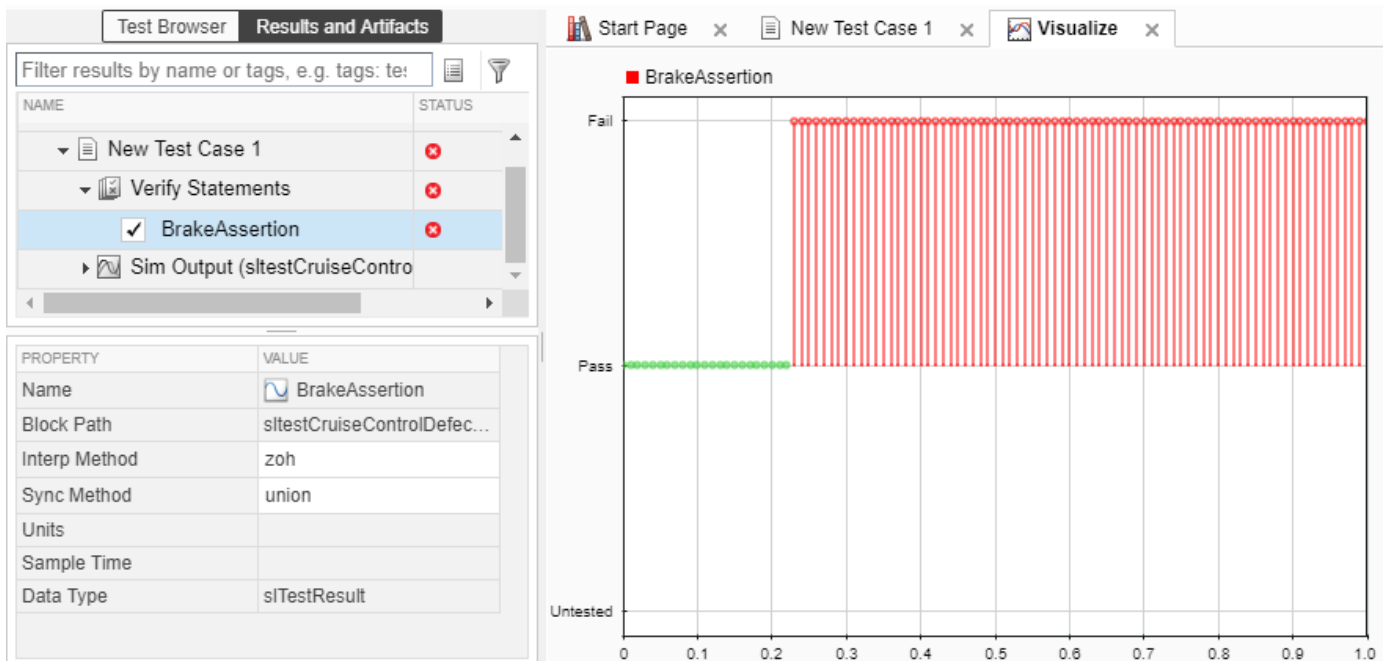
Test Browser | Results and Artifacts

Filter results by name or tags, e.g. tags: tes

| NAME | STATUS |
|---|---|
| New Test Case 1 | |
| Verify Statements | |
| BrakeAssertion | |
| Sim Output (sltestCruiseContro | |

| PROPERTY | VALUE |
|---|---|
| Name | BrakeAssertion |
| Block Path | sltestCruiseControlDefec... |
| Interp Method | zoh |
| Sync Method | union |
| Units | |
| Sample Time | |
| Data Type | slTestResult |

Start Page | New Test Case 1 | Visualize

BrakeAssertion

Fail

Pass

Untested

0 0.1 0.2 0.3 0.4 0.5 0.6 0.7 0.8 0.9 1.0